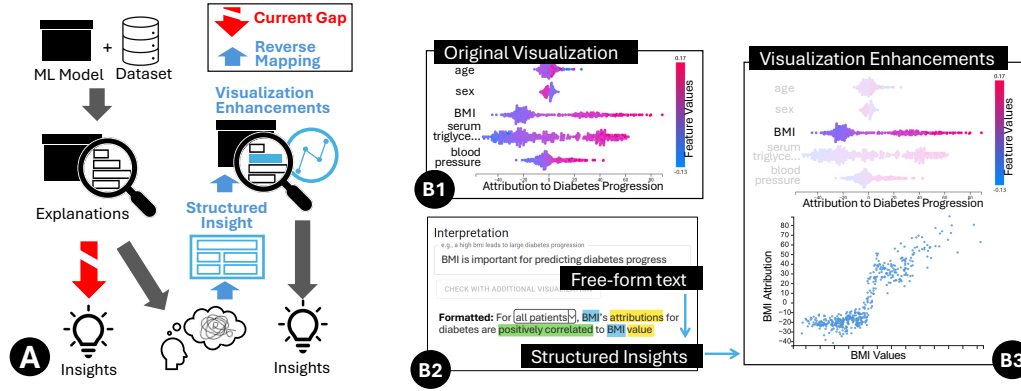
Current Gap

Reverse Mapping

ML Model + Dataset

Visualization Enhancements

Explanations

Structured Insight

Insights

Insights

A

Original Visualization

age

sex

BMI

serum triglyce...

blood pressure

Attribution to Diabetes Progression

Feature Values

B1

Interpretation

e.g., a high bmi leads to large diabetes progression

BMI is important for predicting diabetes progress

Free-form text

CHECK WITH ADDITIONAL VISUA

Formatted: For all patients, BMI's attributions for diabetes are positively correlated to BMI value

Structured Insights

B2

Visualization Enhancements

age

sex

BMI

serum triglyce...

blood pressure

Attribution to Diabetes Progression

Feature Values

BMI Attribution

BMI Values

80
70
60
50
40
30
20
10
0
-10
-20
-30
-40

B3